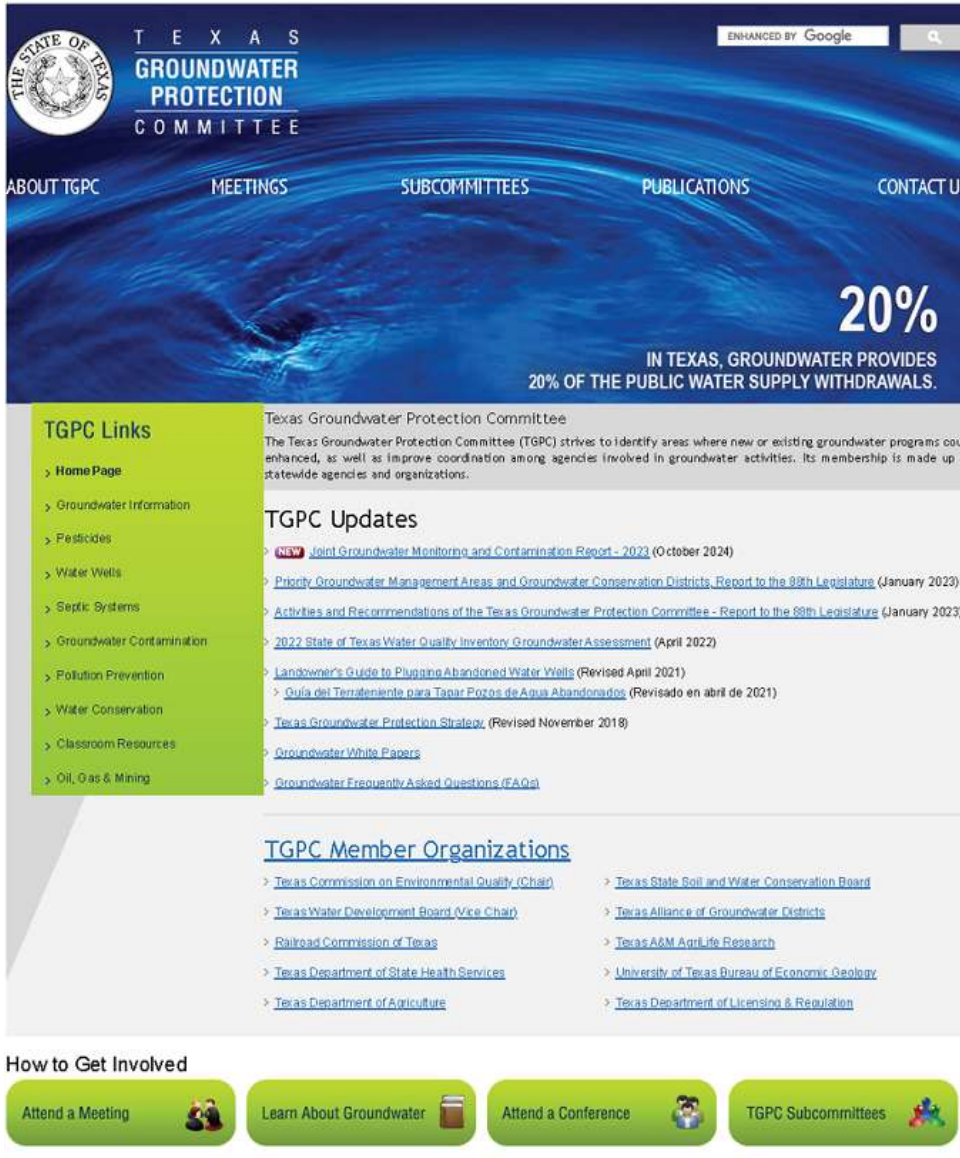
THE STATE OF TEXAS

TEXAS GROUNDWATER PROTECTION COMMITTEE

ENHANCED BY Google

ABOUT TGPC MEETINGS SUBCOMMITTEES PUBLICATIONS CONTACT U

20%

IN TEXAS, GROUNDWATER PROVIDES 20% OF THE PUBLIC WATER SUPPLY WITHDRAWALS.

TGPC Links

> Home Page
> Groundwater Information
> Pesticides
> Water Wells
> Septic Systems
> Groundwater Contamination
> Pollution Prevention
> Water Conservation
> Classroom Resources
> Oil, Gas & Mining

Texas Groundwater Protection Committee

The Texas Groundwater Protection Committee (TGPC) strives to identify areas where new or existing groundwater programs cou enhanced, as well as improve coordination among agencies involved in groundwater activities. Its membership is made up statewide agencies and organizations.

TGPC Updates

> NEW Joint Groundwater Monitoring and Contamination Report - 2023 (October 2024)
> Priority Groundwater Management Areas and Groundwater Conservation Districts, Report to the 88th Legislature (January 2023)
> Activities and Recommendations of the Texas Groundwater Protection Committee - Report to the 88th Legislature (January 2023)
> 2022 State of Texas Water Quality Inventory Groundwater Assessment (April 2022)
> Landowner's Guide to Plugging Abandoned Water Wells (Revised April 2021)
> Guía del Terrateniente para Tapar Pozos de Agua Abandonados (Revisado en abril de 2021)
> Texas Groundwater Protection Strategy (Revised November 2018)
> Groundwater White Papers
> Groundwater Frequently Asked Questions (FAQs)

TGPC Member Organizations

> Texas Commission on Environmental Quality (Chair)
> Texas Water Development Board (Vice Chair)
> Railroad Commission of Texas
> Texas Department of State Health Services
> Texas Department of Agriculture
> Texas State Soil and Water Conservation Board
> Texas Alliance of Groundwater Districts
> Texas A&M AgriLife Research
> University of Texas Bureau of Economic Geology
> Texas Department of Licensing & Regulation

How to Get Involved

Attend a Meeting
Learn About Groundwater
Attend a Conference
TGPC Subcommittees